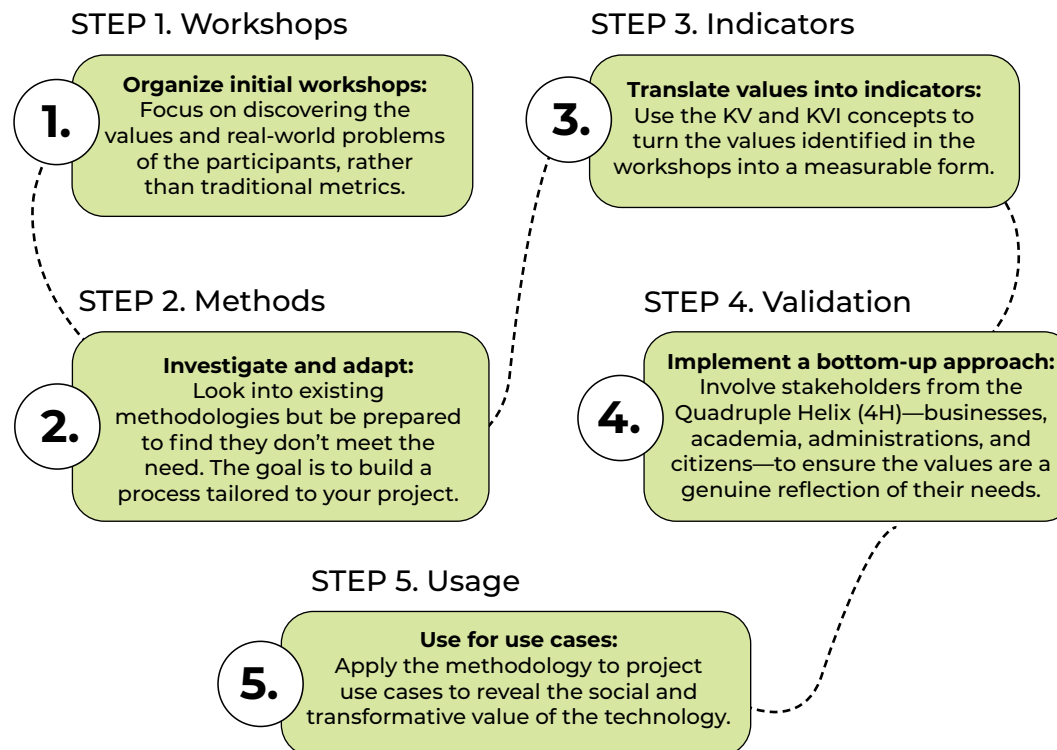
STEP 1. Workshops

1.

Organize initial workshops:
Focus on discovering the values and real-world problems of the participants, rather than traditional metrics.

STEP 3. Indicators

3.

Translate values into indicators:
Use the KV and KVI concepts to turn the values identified in the workshops into a measurable form.

STEP 2. Methods

2.

Investigate and adapt:
Look into existing methodologies but be prepared to find they don't meet the need. The goal is to build a process tailored to your project.

STEP 4. Validation

4.

Implement a bottom-up approach:
Involve stakeholders from the Quadruple Helix (4H)—businesses, academia, administrations, and citizens—to ensure the values are a genuine reflection of their needs.

STEP 5. Usage

5.

Use for use cases:
Apply the methodology to project use cases to reveal the social and transformative value of the technology.